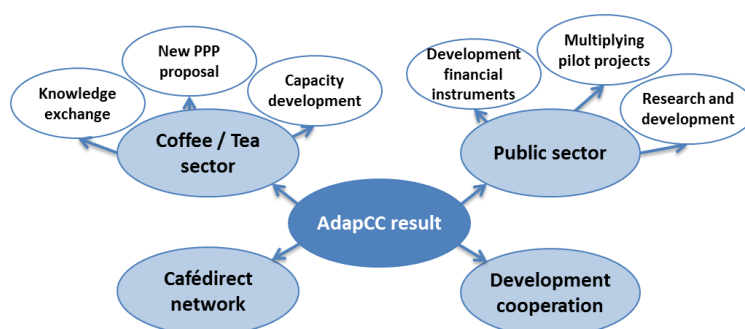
New PPP proposal

Knowledge exchange

Capacity development

Coffee / Tea sector

Development financial instruments

Multiplying pilot projects

Research and development

Public sector

AdapCC result

Cafédirect network

Development cooperation